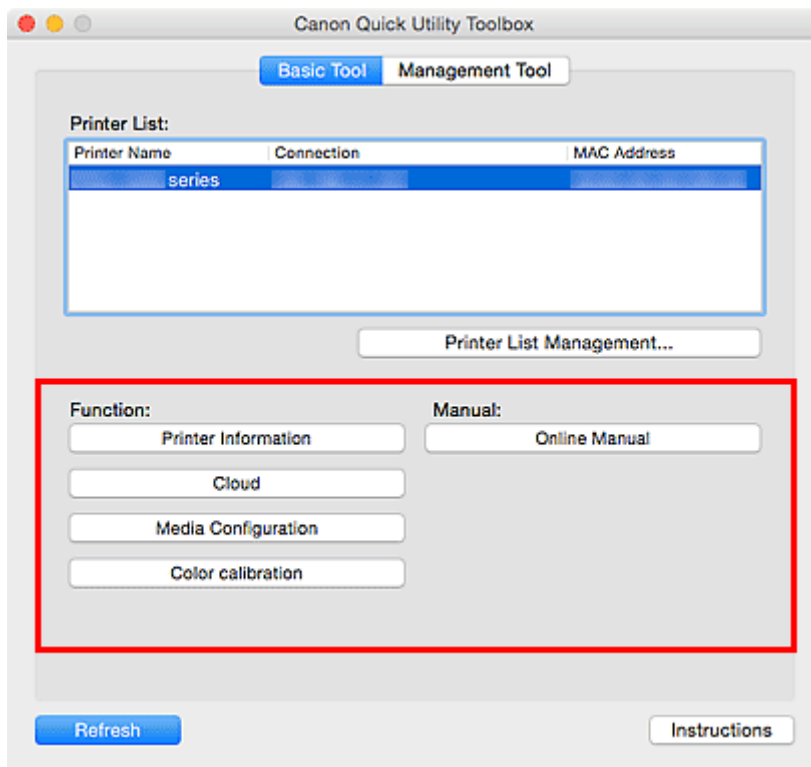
Canon Quick Utility Toolbox

Basic Tool | Management Tool

Printer List:

| Printer Name | Connection | MAC Address |
|---|---|---|
| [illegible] series | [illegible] | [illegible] |

Printer List Management...

Function:

Printer Information

Cloud

Media Configuration

Color calibration

Manual:

Online Manual

Refresh

Instructions